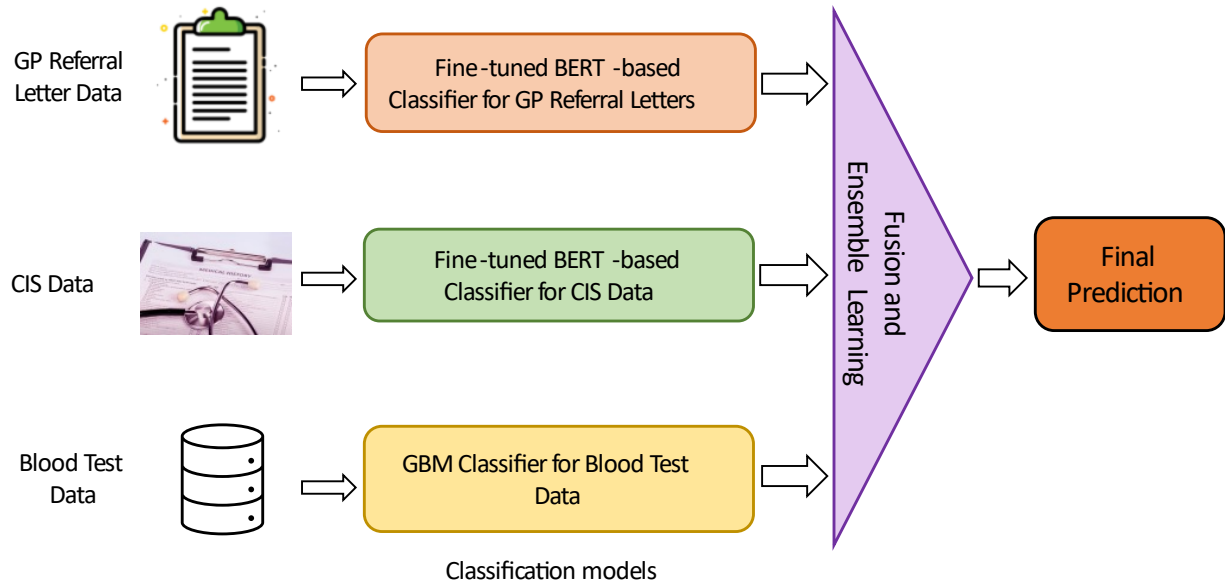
GP Referral Letter Data

Fine-tuned BERT -based Classifier for GP Referral Letters

CIS Data

MEDICAL HISTORY

Fine-tuned BERT -based Classifier for CIS Data

Blood Test Data

GBM Classifier for Blood Test Data

Classification models

Fusion and Ensemble Learning

Final Prediction